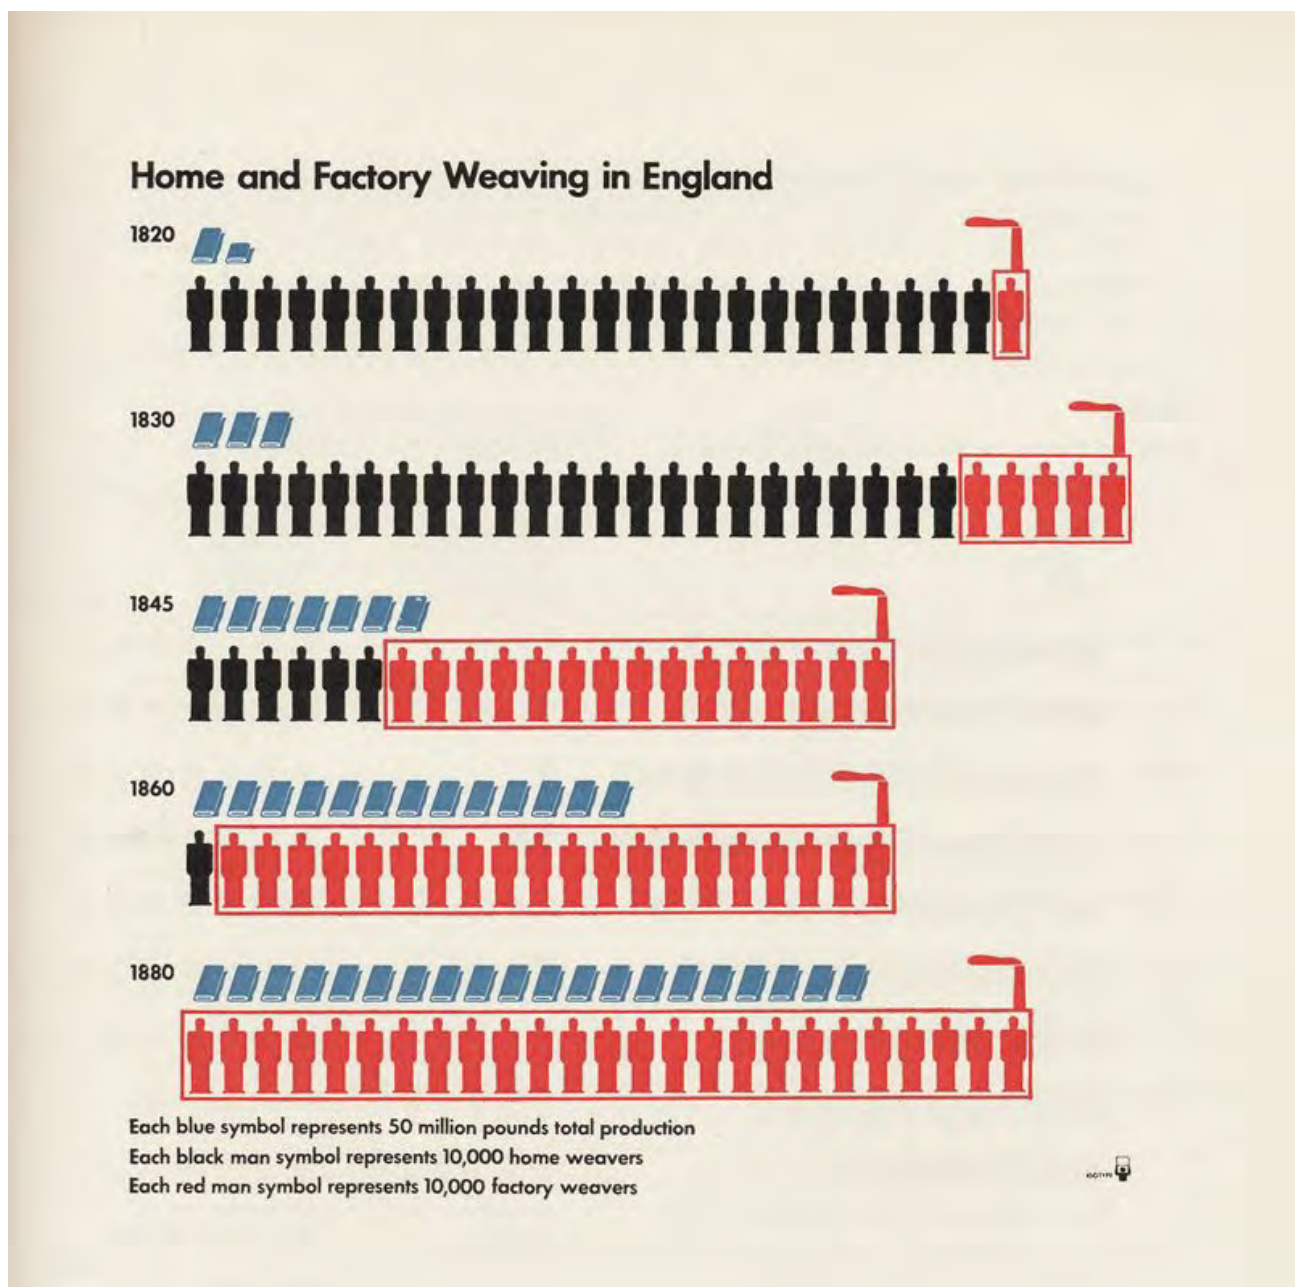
Home and Factory Weaving in England

1820

1830

1845

1860

1880

Each blue symbol represents 50 million pounds total production
Each black man symbol represents 10,000 home weavers
Each red man symbol represents 10,000 factory weavers

ISOTYPE